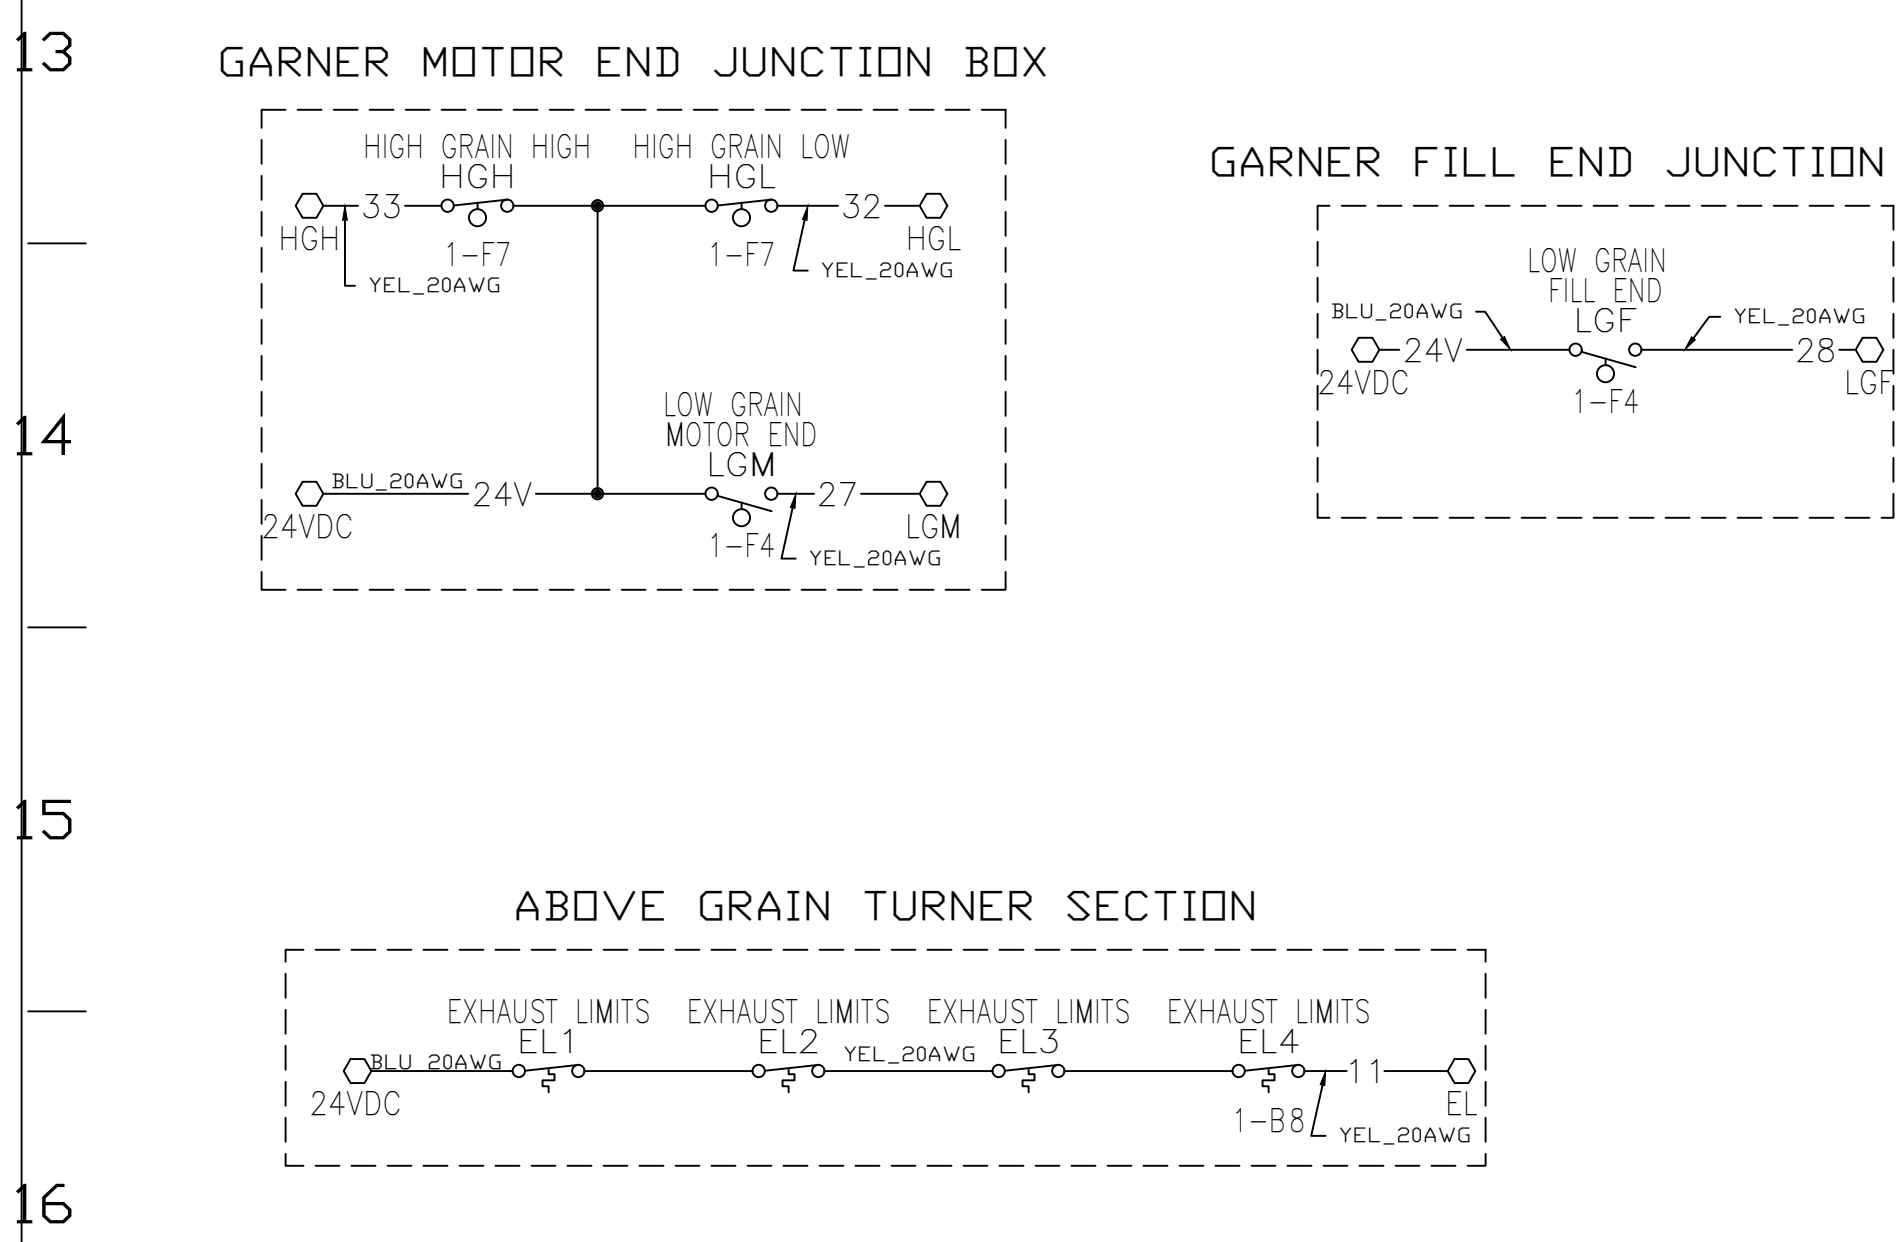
13

GARNER MOTOR END JUNCTION BOX

HIGH GRAIN HIGH
HGH
33
HGH
1-F7
YEL_20AWG

HIGH GRAIN LOW
HGL
32
HGL
1-F7
YEL_20AWG

14

LOW GRAIN
MOTOR END
LGM
BLU_20AWG
24V
24VDC
27
LGM
1-F4
YEL_20AWG

GARNER FILL END JUNCTION

LOW GRAIN
FILL END
LGF
BLU_20AWG
YEL_20AWG
24V
24VDC
28
LGF
1-F4

15

ABOVE GRAIN TURNER SECTION

EXHAUST LIMITS
EL1
EXHAUST LIMITS
EL2
EXHAUST LIMITS
EL3
EXHAUST LIMITS
EL4
BLU 20AWG
24VDC
YEL_20AWG
11
EL
1-B8
YEL_20AWG

16